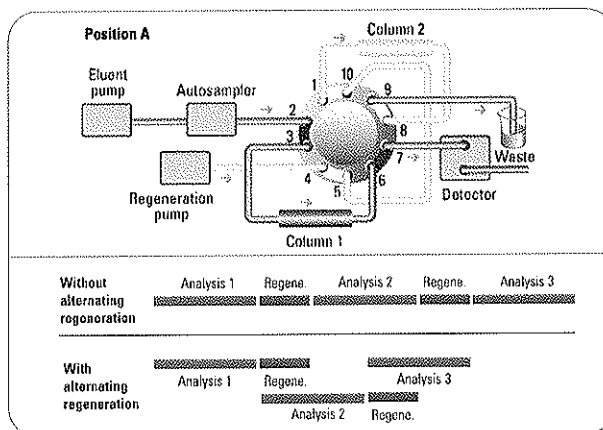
Position A

Column 2

Eluent pump

Autosampler

1 10

2 9

3 8

7

4 6

5

Regeneration pump

Waste

Detector

Column 1

Without alternating regoneration

Analysis 1 Regene. Analysis 2 Regene. Analysis 3

With alternating regeneration

Analysis 1 Regene. Analysis 3

Analysis 2 Regene.